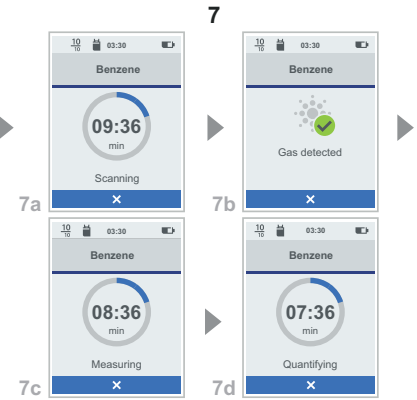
7

$\frac{10}{10}$ 03:30
Benzene
09:36
min
Scanning
×
7a

$\frac{10}{10}$ 03:30
Benzene
Gas detected
×
7b

$\frac{10}{10}$ 03:30
Benzene
08:36
min
Measuring
×
7c

$\frac{10}{10}$ 03:30
Benzene
07:36
min
Quantifying
×
7d